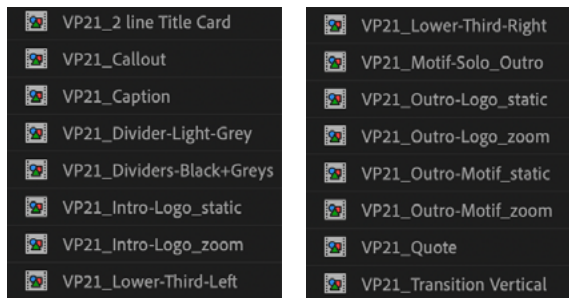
VP21_2 line Title Card
VP21_Callout
VP21_Caption
VP21_Divider-Light-Grey
VP21_Dividers-Black+Greys
VP21_Intro-Logo_static
VP21_Intro-Logo_zoom
VP21_Lower-Third-Left

VP21_Lower-Third-Right
VP21_Motif-Solo_Outro
VP21_Outro-Logo_static
VP21_Outro-Logo_zoom
VP21_Outro-Motif_static
VP21_Outro-Motif_zoom
VP21_Quote
VP21_Transition Vertical